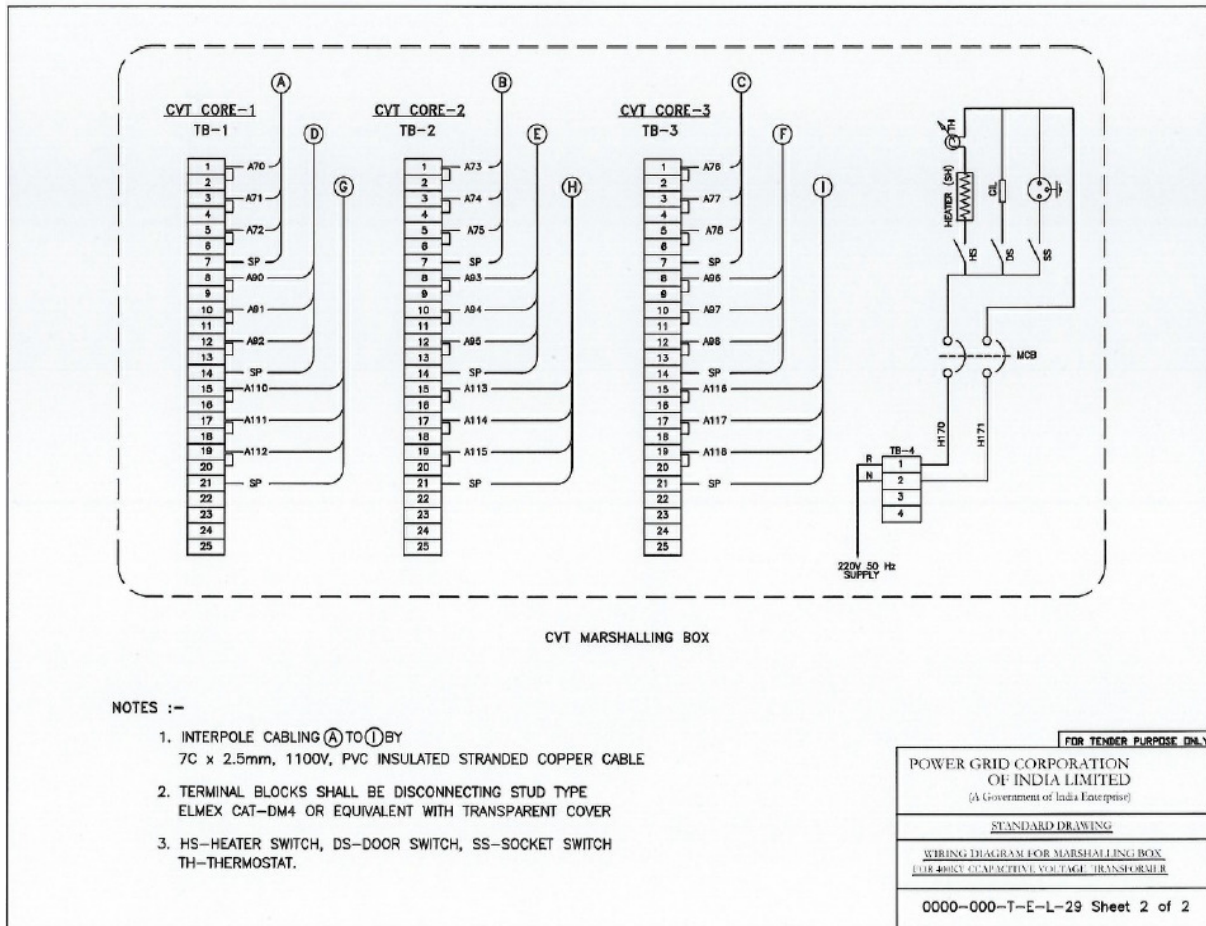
CVT CORE-1
TB-1

A D G

1 2 3 4 5 6 7 8 9 10 11 12 13 14 15 16 17 18 19 20 21 22 23 24 25

A70 A71 A72 SP A90 A91 A92 SP A110 A111 A112 SP

CVT CORE-2
TB-2

B E H

1 2 3 4 5 6 7 8 9 10 11 12 13 14 15 16 17 18 19 20 21 22 23 24 25

A73 A74 A75 SP A93 A94 A95 SP A113 A114 A115 SP

CVT CORE-3
TB-3

C F I

1 2 3 4 5 6 7 8 9 10 11 12 13 14 15 16 17 18 19 20 21 22 23 24 25

A76 A77 A78 SP A96 A97 A98 SP A116 A117 A118 SP

TH
HEATER (SH)
CIL
HS DS SS
MCB
H170 H171
TB-4
R N
1 2 3 4
220V 50 Hz SUPPLY

CVT MARSHALLING BOX

NOTES :-

1. INTERPOLE CABLING (A) TO (I) BY 7C x 2.5mm, 1100V, PVC INSULATED STRANDED COPPER CABLE

2. TERMINAL BLOCKS SHALL BE DISCONNECTING STUD TYPE ELMEX CAT-DM4 OR EQUIVALENT WITH TRANSPARENT COVER

3. HS-HEATER SWITCH, DS-DOOR SWITCH, SS-SOCKET SWITCH TH-THERMOSTAT.

FOR TENDER PURPOSE ONLY

POWER GRID CORPORATION OF INDIA LIMITED
(A Government of India Enterprise)

STANDARD DRAWING

WIRING DIAGRAM FOR MARSHALLING BOX FOR 400KV CCAPACTIVE VOLTAGE TRANSFORMER

0000-000-T-E-L-29 Sheet 2 of 2